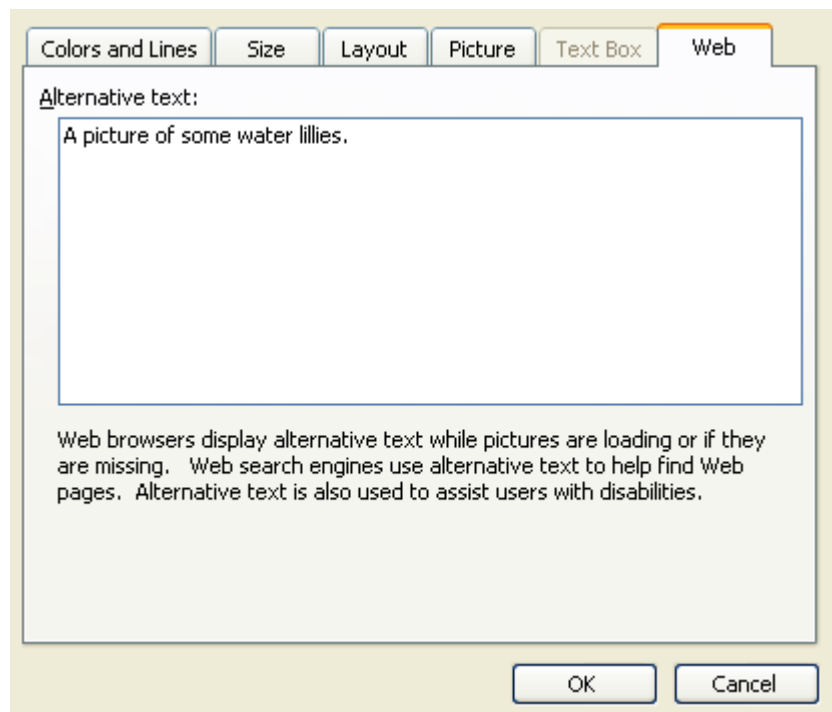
Colors and Lines | Size | Layout | Picture | Text Box | Web

Alternative text:

A picture of some water lillies.

Web browsers display alternative text while pictures are loading or if they are missing. Web search engines use alternative text to help find Web pages. Alternative text is also used to assist users with disabilities.

OK

Cancel